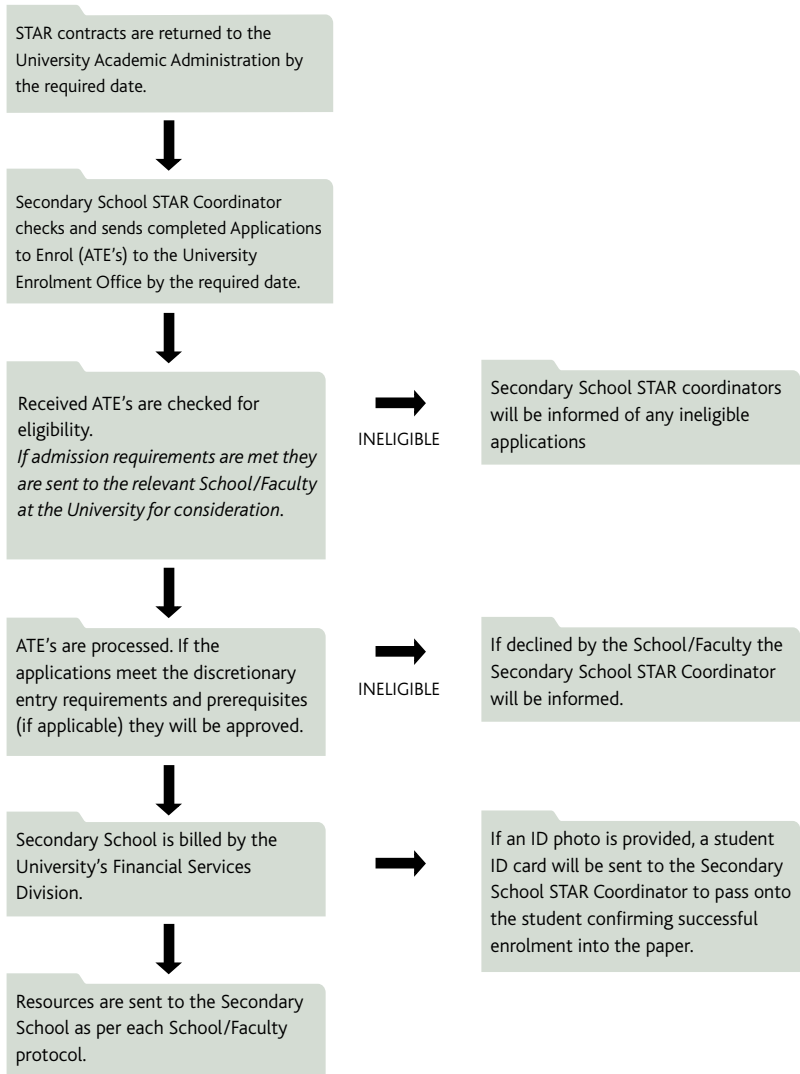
STAR contracts are returned to the University Academic Administration by the required date.

Secondary School STAR Coordinator checks and sends completed Applications to Enrol (ATE's) to the University Enrolment Office by the required date.

Received ATE's are checked for eligibility.
*If admission requirements are met they are sent to the relevant School/Faculty at the University for consideration*.

INELIGIBLE

Secondary School STAR coordinators will be informed of any ineligible applications

ATE's are processed. If the applications meet the discretionary entry requirements and prerequisites (if applicable) they will be approved.

INELIGIBLE

If declined by the School/Faculty the Secondary School STAR Coordinator will be informed.

Secondary School is billed by the University's Financial Services Division.

If an ID photo is provided, a student ID card will be sent to the Secondary School STAR Coordinator to pass onto the student confirming successful enrolment into the paper.

Resources are sent to the Secondary School as per each School/Faculty protocol.